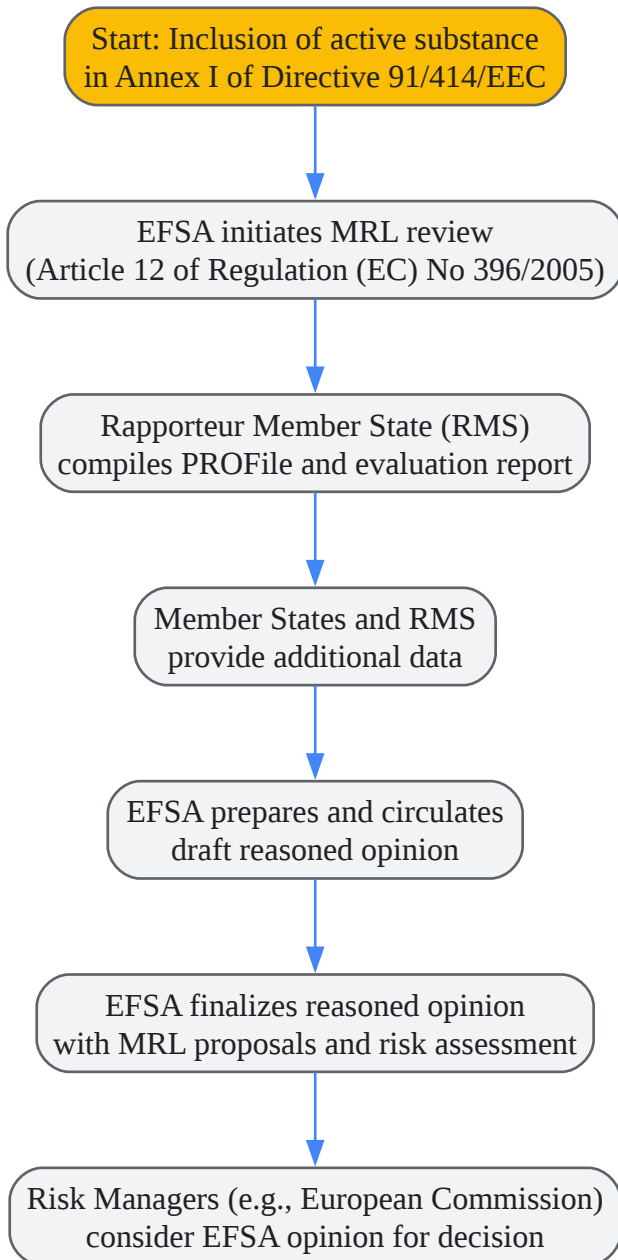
Start: Inclusion of active substance in Annex I of Directive 91/414/EEC

EFSA initiates MRL review (Article 12 of Regulation (EC) No 396/2005)

Rapporteur Member State (RMS) compiles PROFile and evaluation report

Member States and RMS provide additional data

EFSA prepares and circulates draft reasoned opinion

EFSA finalizes reasoned opinion with MRL proposals and risk assessment

Risk Managers (e.g., European Commission) consider EFSA opinion for decision